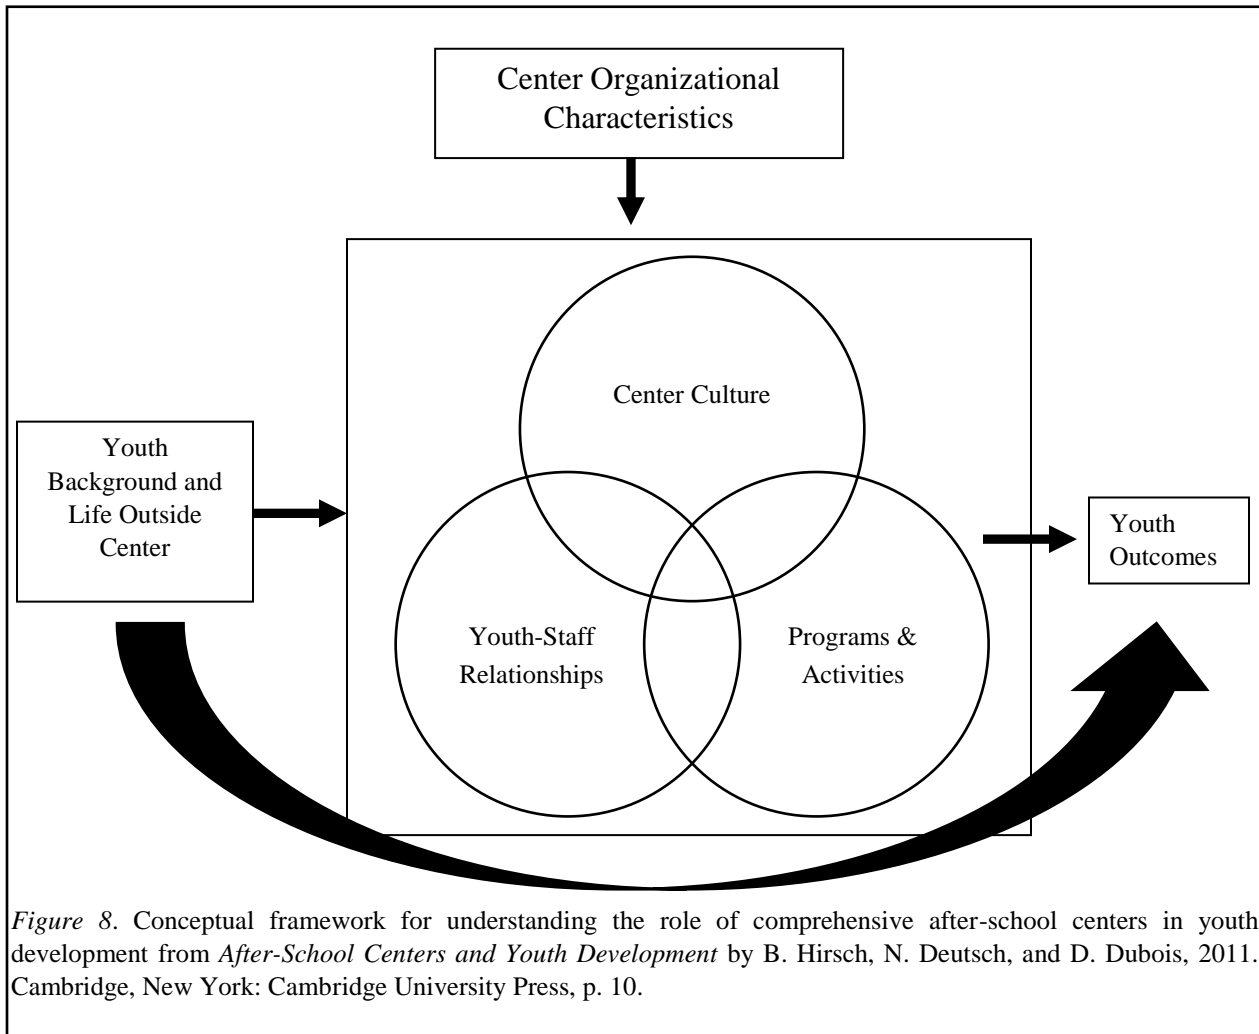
Center Organizational Characteristics

Center Culture

Youth Background and Life Outside Center

Youth Outcomes

Youth-Staff Relationships

Programs & Activities

*Figure 8*. Conceptual framework for understanding the role of comprehensive after-school centers in youth development from *After-School Centers and Youth Development* by B. Hirsch, N. Deutsch, and D. Dubois, 2011. Cambridge, New York: Cambridge University Press, p. 10.